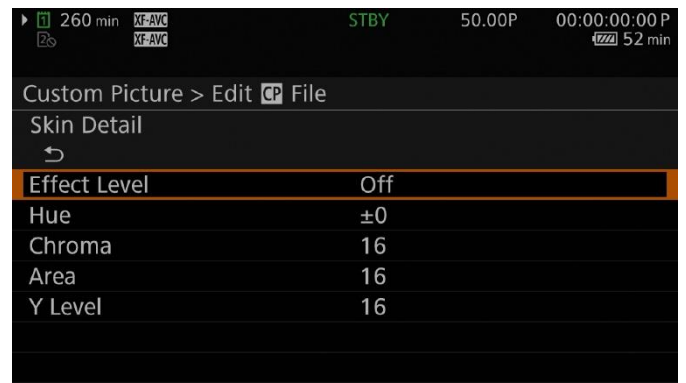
▸ 1 260 min XF-AVC
2 XF-AVC
STBY
50.00P
00:00:00:00 P
52 min

Custom Picture > Edit CP File
Skin Detail
⮌

| | |
|---|---|
| Effect Level | Off |
| Hue | ±0 |
| Chroma | 16 |
| Area | 16 |
| Y Level | 16 |